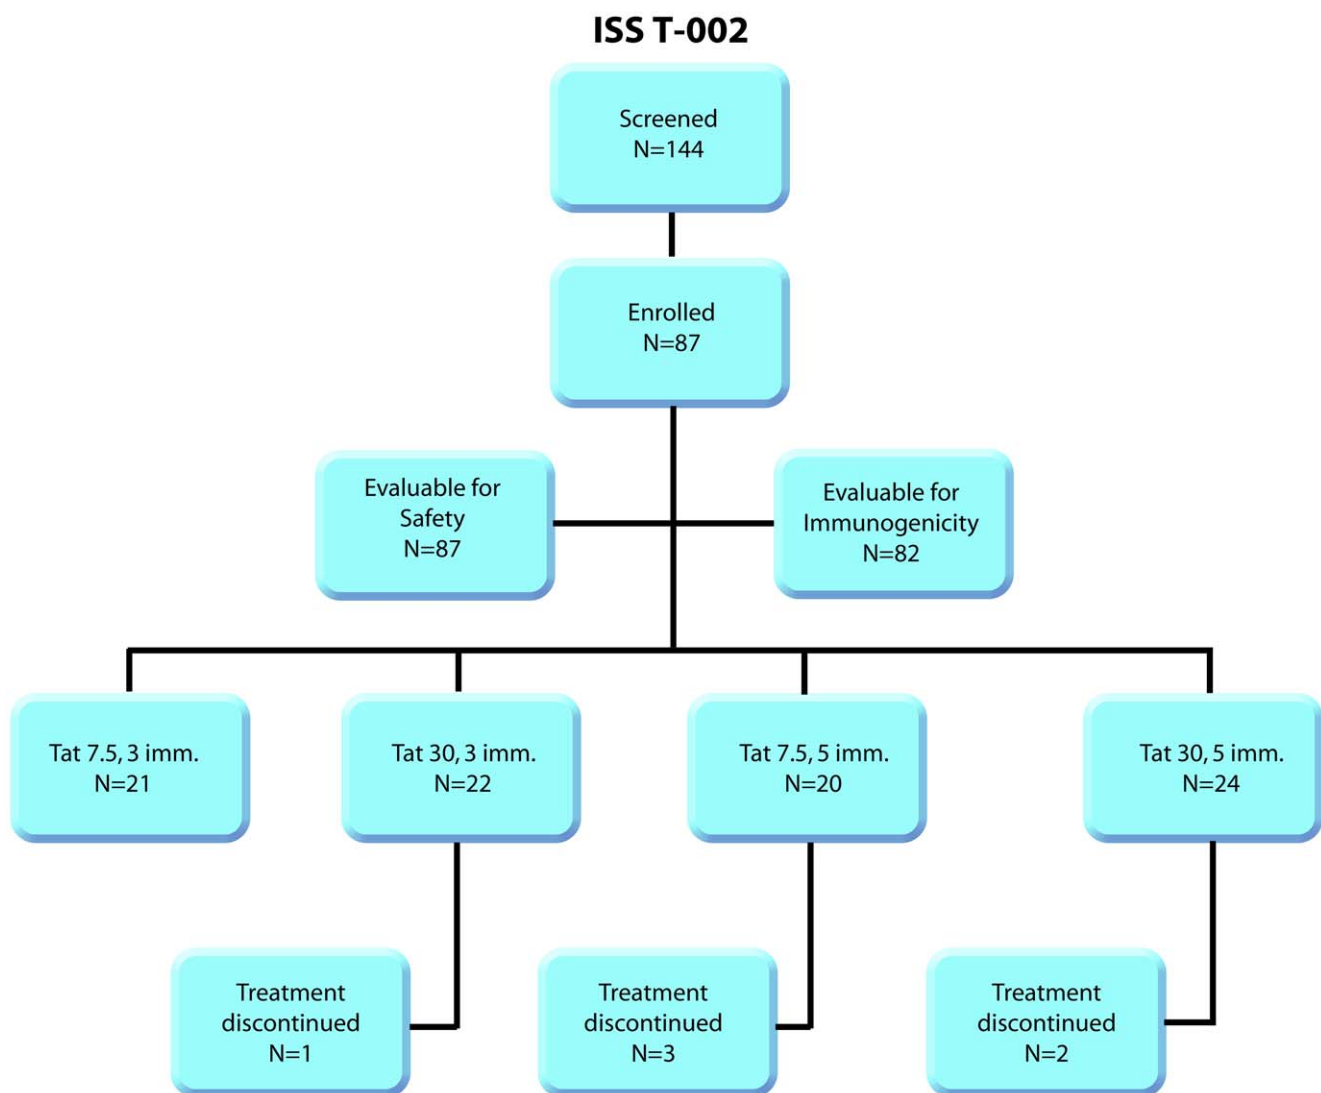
ISS T-002

Screened
N=144

Enrolled
N=87

Evaluable for Safety
N=87

Evaluable for Immunogenicity
N=82

Tat 7.5, 3 imm.
N=21

Tat 30, 3 imm.
N=22

Tat 7.5, 5 imm.
N=20

Tat 30, 5 imm.
N=24

Treatment discontinued
N=1

Treatment discontinued
N=3

Treatment discontinued
N=2